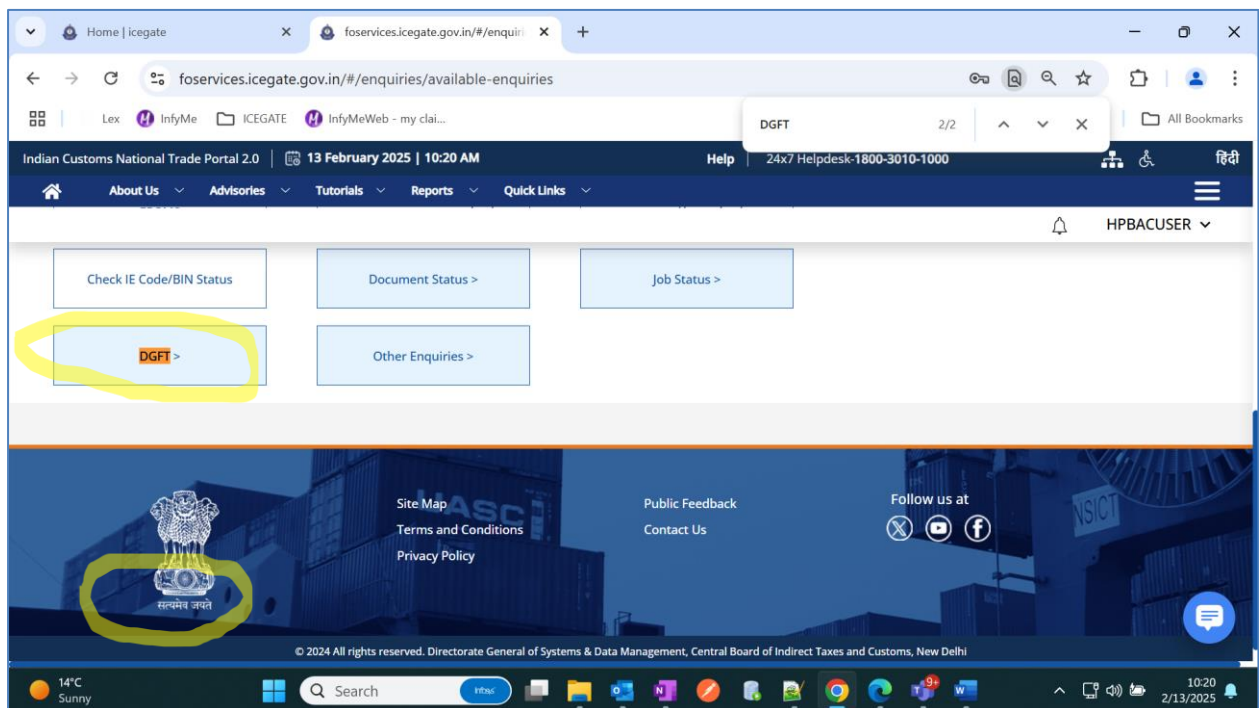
Home | icegate
foservices.icegate.gov.in/#/enquiri
foservices.icegate.gov.in/#/enquiries/available-enquiries
Lex InfyMe ICEGATE InfyMeWeb - my clai...
DGFT 2/2
All Bookmarks
Indian Customs National Trade Portal 2.0 | 13 February 2025 | 10:20 AM
Help | 24x7 Helpdesk-1800-3010-1000
हिंदी
About Us Advisories Tutorials Reports Quick Links
HPBACUSER
Check IE Code/BIN Status
Document Status >
Job Status >
DGFT >
Other Enquiries >
सत्यमेव जयते
Site Map
Terms and Conditions
Privacy Policy
Public Feedback
Contact Us
Follow us at
© 2024 All rights reserved. Directorate General of Systems & Data Management, Central Board of Indirect Taxes and Customs, New Delhi
14°C
Sunny
Search
9+
10:20
2/13/2025